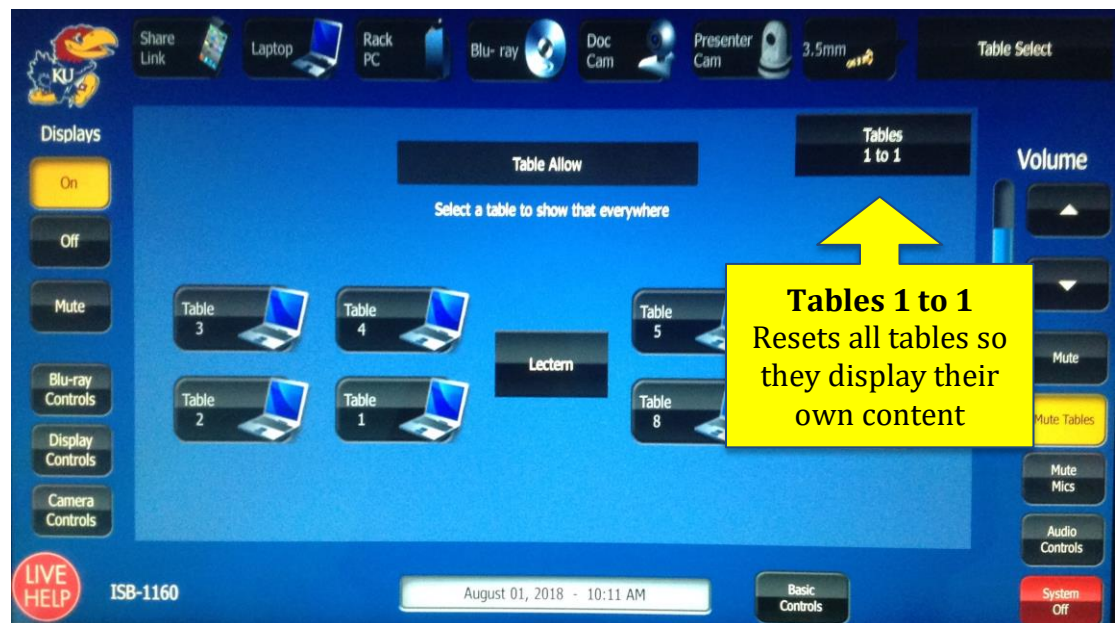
KU

Share Link

Laptop

Rack PC

Blu- ray

Doc Cam

Presenter Cam

3.5mm

Table Select

Displays

On

Off

Mute

Blu-ray Controls

Display Controls

Camera Controls

Table Allow

Select a table to show that everywhere

Tables 1 to 1

Table 3

Table 4

Table 2

Table 1

Lectern

Table 5

Table 8

**Tables 1 to 1**
Resets all tables so they display their own content

Volume

Mute

Mute Tables

Mute Mics

Audio Controls

System Off

LIVE HELP

ISB-1160

August 01, 2018 - 10:11 AM

Basic Controls